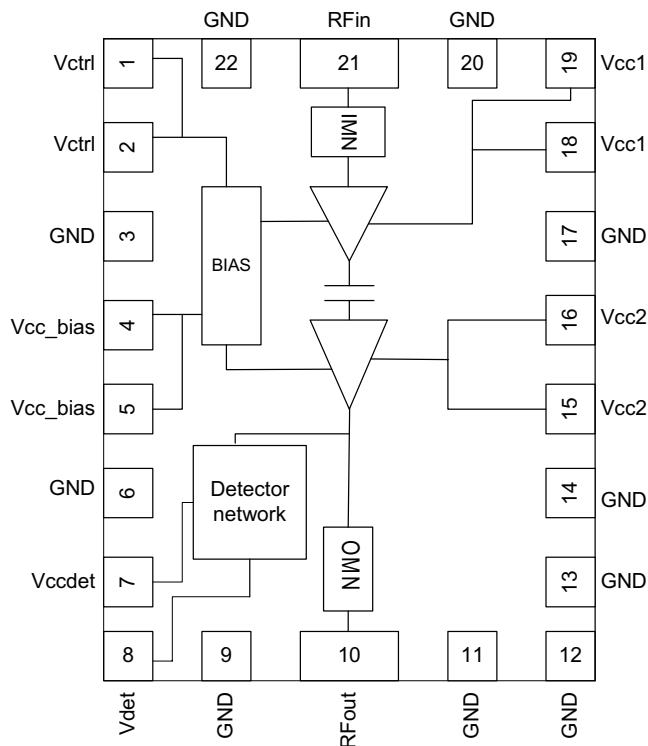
GND RFin GND

22 21 20

Vctrl 1
Vctrl 2
GND 3
Vcc_bias 4
Vcc_bias 5
GND 6
Vccdet 7

19 Vcc1
18 Vcc1
17 GND
16 Vcc2
15 Vcc2
14 GND
13 GND

IMN

BIAS

Detector network

OMN

8 9 10 11 12

Vdet GND RFout GND GND